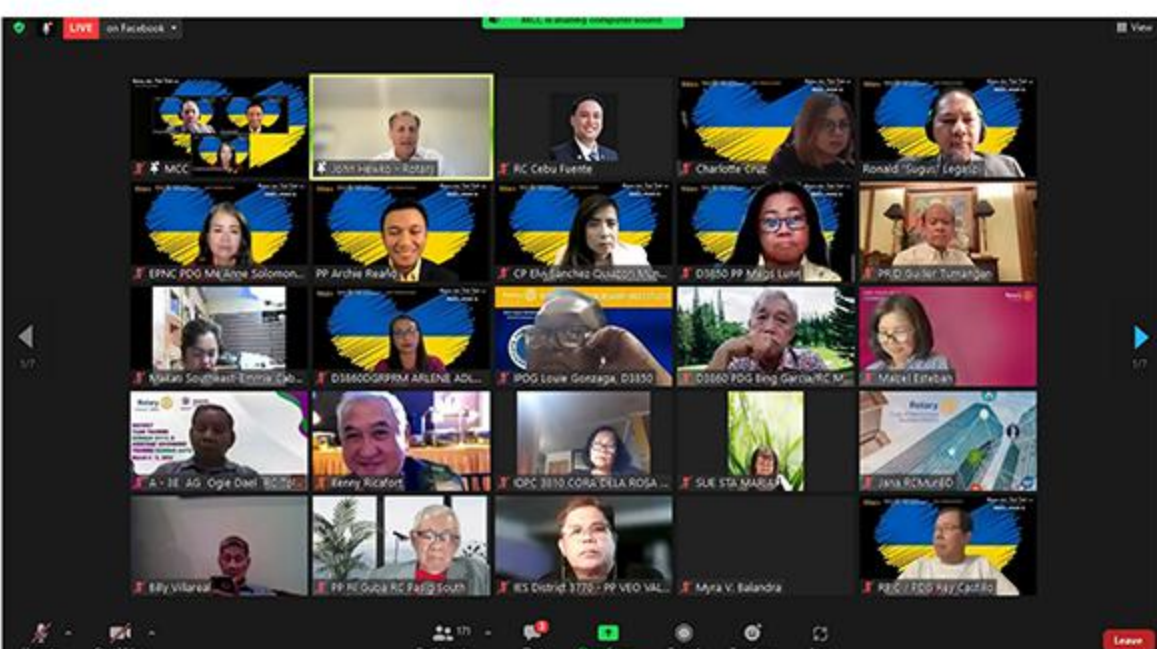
LIVE on Facebook

MCC is sharing computer sound

View

MCC
John Hewko - Rotary
RC Cebu Fuente
Charlotte Cruz
Ronald "Gugus" Legazpi

EPNC PDG Ma Anne Solomon...
PP Archie Reaño
CP Elly Sanchez Quiazon Mun...
D3850 PP Mags Lumi
PRID Guiller Tumangan

Makati Southeast-Emma Cab...
D3860DGRPRM ARLENE ADI...
IPDG Louie Gonzaga, D3850
D3060 PDG Bing Garcia/RC M...
Maricel Esteban

A - 3E AG Ogie Dael RC Tal...
Renny Ricafort
IOPC 3810 CORA DELA ROSA ...
SUE STA MARIA
Jana RCMuntO

Billy Villareal
PP Ri Guba RC Pasig South
IES District 3770 - PP VEO VAL...
Myra V. Balandra
RRIC / PDG Ray Castillo

1/7
1/7

171

Leave